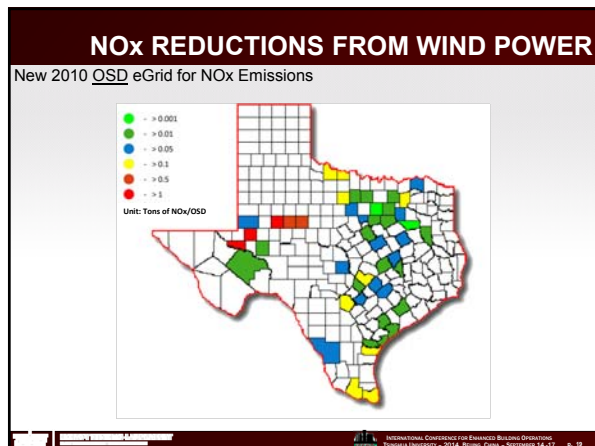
NOx REDUCTIONS FROM WIND POWER

New 2010 OSD eGrid for NOx Emissions

- > 0.001
- > 0.01
- > 0.05
- > 0.1
- > 0.5
- > 1

Unit: Tons of NOx/OSD

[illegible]

International Conference for Enhanced Building Operations
Tsinghua University – 2014, Beijing, China – September 14-17 p. 19